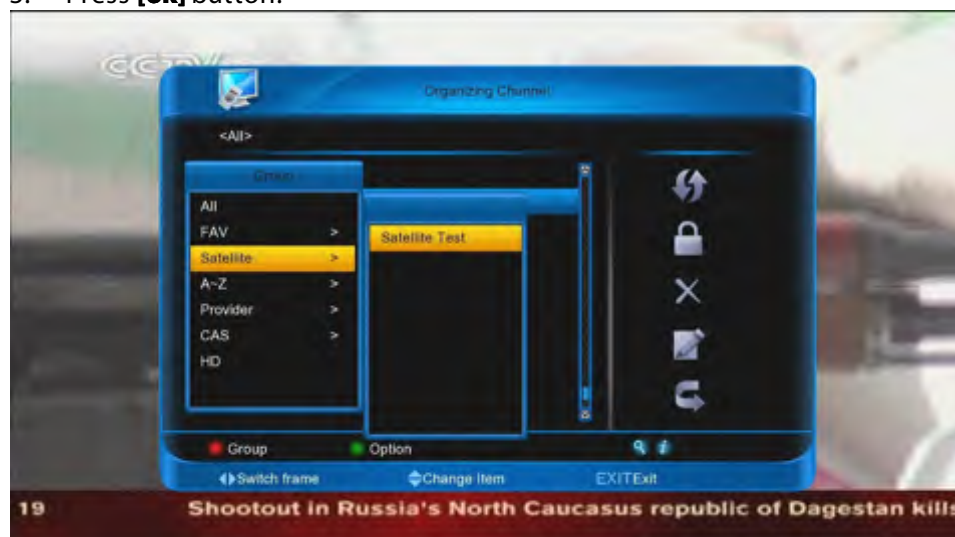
Press **[OK]** button.

CCTV

Organizing Channel

<All>

Group

All
FAV >
Satellite >
A~Z >
Provider >
CAS >
HD

Satellite Test

Group
Option

Switch frame
Change Item
EXITExit

19
Shootout in Russia's North Caucasus republic of Dagestan kills